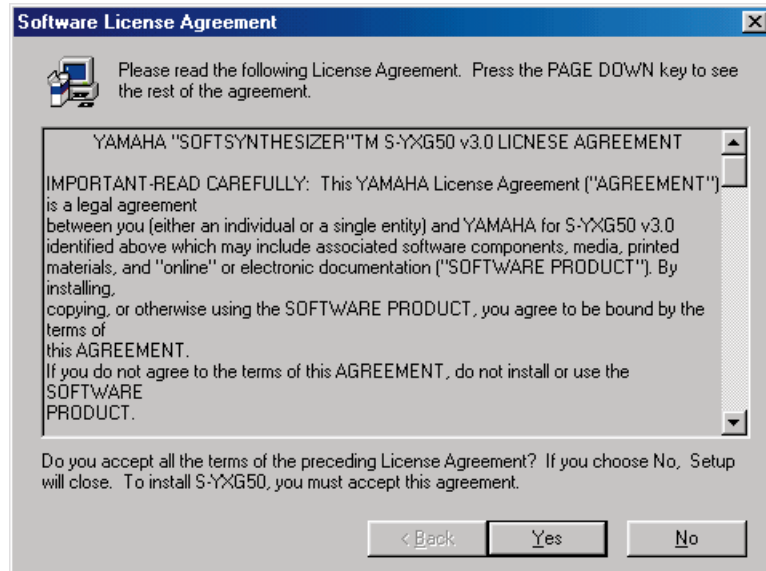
Software License Agreement

Please read the following License Agreement. Press the PAGE DOWN key to see the rest of the agreement.

YAMAHA "SOFTSYNTHESIZER"TM S-YXG50 v3.0 LICNESE AGREEMENT

IMPORTANT-READ CAREFULLY: This YAMAHA License Agreement ("AGREEMENT") is a legal agreement
between you (either an individual or a single entity) and YAMAHA for S-YXG50 v3.0 identified above which may include associated software components, media, printed materials, and "online" or electronic documentation ("SOFTWARE PRODUCT"). By installing,
copying, or otherwise using the SOFTWARE PRODUCT, you agree to be bound by the terms of
this AGREEMENT.
If you do not agree to the terms of this AGREEMENT, do not install or use the SOFTWARE
PRODUCT.

Do you accept all the terms of the preceding License Agreement? If you choose No, Setup will close. To install S-YXG50, you must accept this agreement.

< Back Yes No